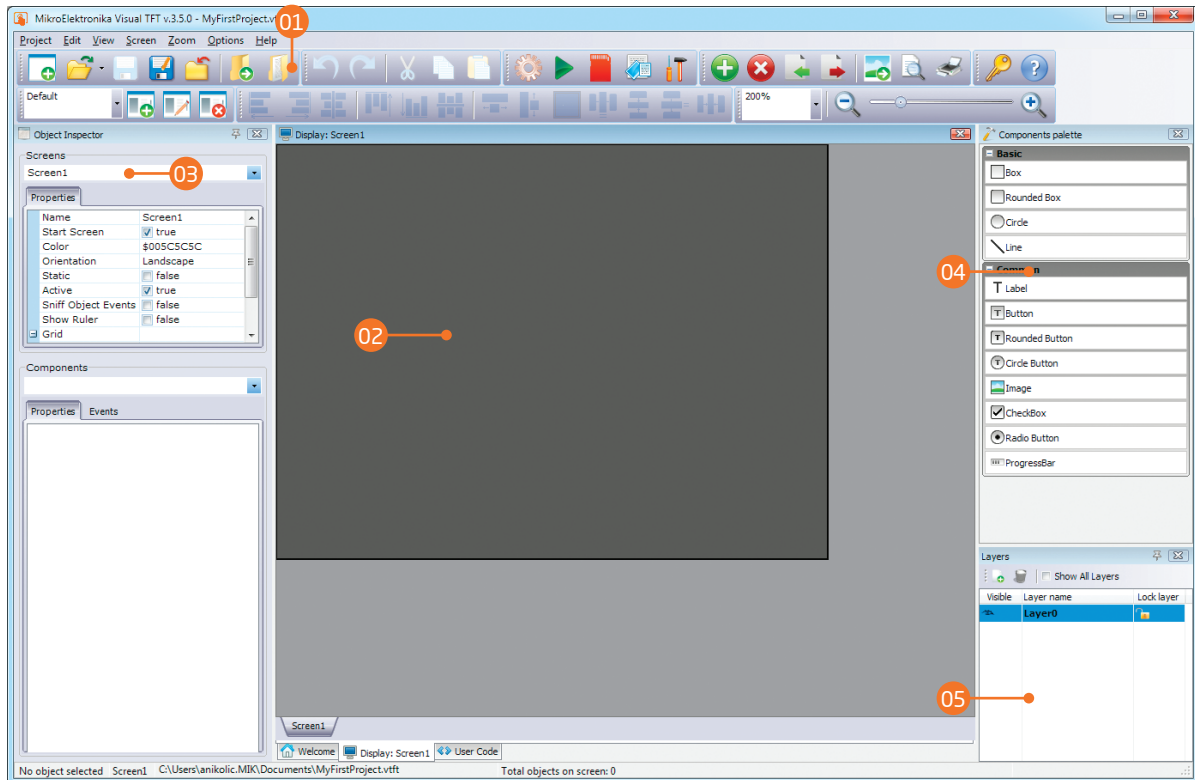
MikroElektronika Visual TFT v.3.5.0 - MyFirstProject.vt

01

Project Edit View Screen Zoom Options Help

Default

200%

Object Inspector

Screens

Screen1

03

Properties

| Name | Screen1 |
|---|---|
| Start Screen | true |
| Color | $005C5C5C |
| Orientation | Landscape |
| Static | false |
| Active | true |
| Sniff Object Events | false |
| Show Ruler | false |
| Grid | |

Components

Properties Events

Display: Screen1

02

Screen1

Welcome Display: Screen1 User Code

Components palette

Basic

Box

Rounded Box

Circle

Line

04

Common

Label

Button

Rounded Button

Circle Button

Image

CheckBox

Radio Button

ProgressBar

Layers

Show All Layers

| Visible | Layer name | Lock layer |
|---|---|---|
| | Layer0 | |

05

No object selected Screen1 C:\Users\anikolic.MIK\Documents\MyFirstProject.vtft Total objects on screen: 0